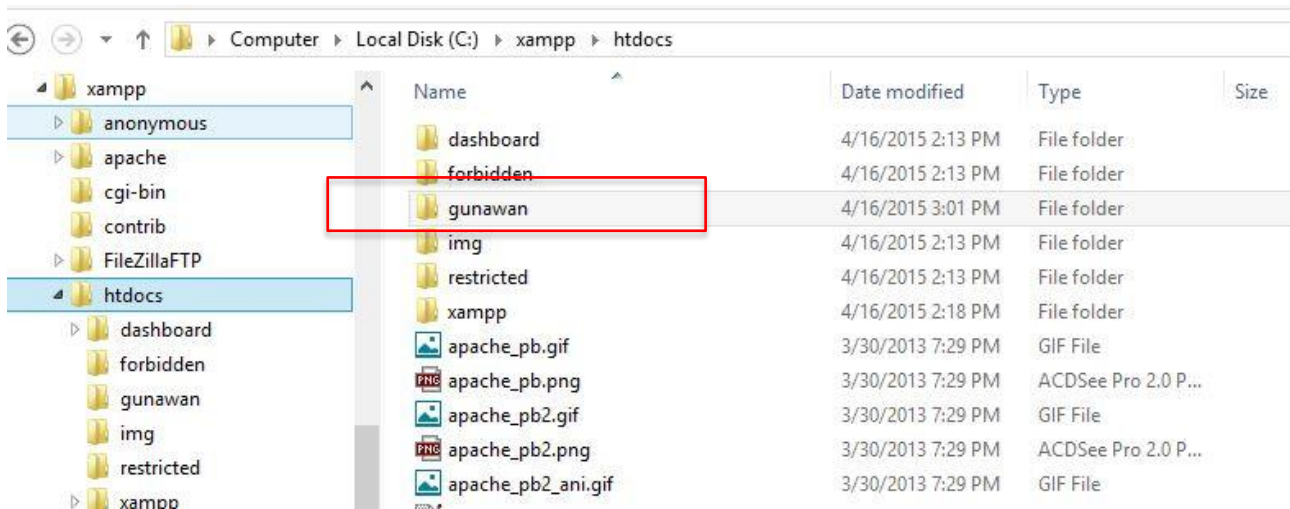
Computer ▸ Local Disk (C:) ▸ xampp ▸ htdocs

xampp
anonymous
apache
cgi-bin
contrib
FileZillaFTP
htdocs
dashboard
forbidden
gunawan
img
restricted
xampp

| Name | Date modified | Type | Size |
|---|---|---|---|
| dashboard | 4/16/2015 2:13 PM | File folder | |
| forbidden | 4/16/2015 2:13 PM | File folder | |
| gunawan | 4/16/2015 3:01 PM | File folder | |
| img | 4/16/2015 2:13 PM | File folder | |
| restricted | 4/16/2015 2:13 PM | File folder | |
| xampp | 4/16/2015 2:18 PM | File folder | |
| apache_pb.gif | 3/30/2013 7:29 PM | GIF File | |
| apache_pb.png | 3/30/2013 7:29 PM | ACDSee Pro 2.0 P... | |
| apache_pb2.gif | 3/30/2013 7:29 PM | GIF File | |
| apache_pb2.png | 3/30/2013 7:29 PM | ACDSee Pro 2.0 P... | |
| apache_pb2_ani.gif | 3/30/2013 7:29 PM | GIF File | |